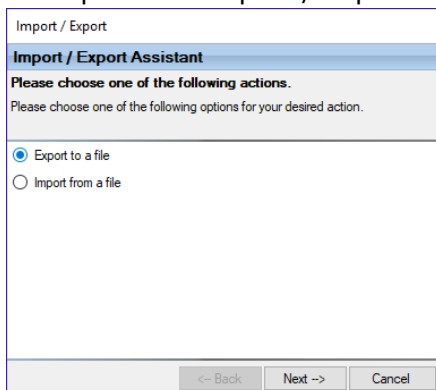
Import / Export

Import / Export Assistant

Please choose one of the following actions.

Please choose one of the following options for your desired action.

Export to a file

Import from a file

<-- Back

Next -->

Cancel